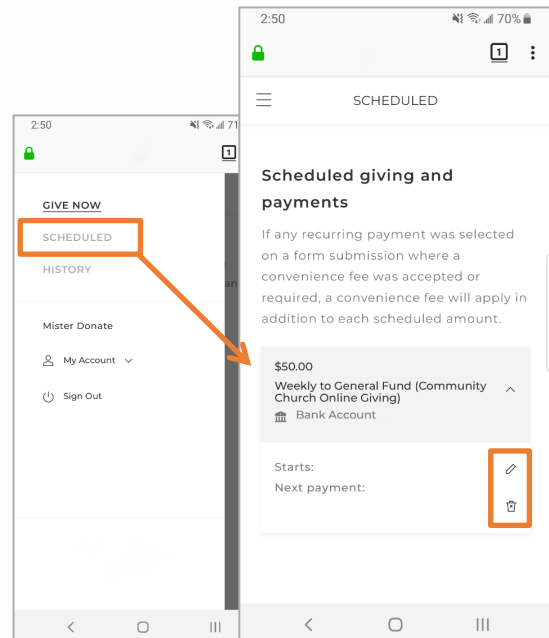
2:50
71
1
GIVE NOW
SCHEDULED
HISTORY
Mister Donate
My Account
Sign Out

2:50
70%
1
SCHEDULED
Scheduled giving and payments
If any recurring payment was selected on a form submission where a convenience fee was accepted or required, a convenience fee will apply in addition to each scheduled amount.
$50.00
Weekly to General Fund (Community Church Online Giving)
Bank Account
Starts:
Next payment: